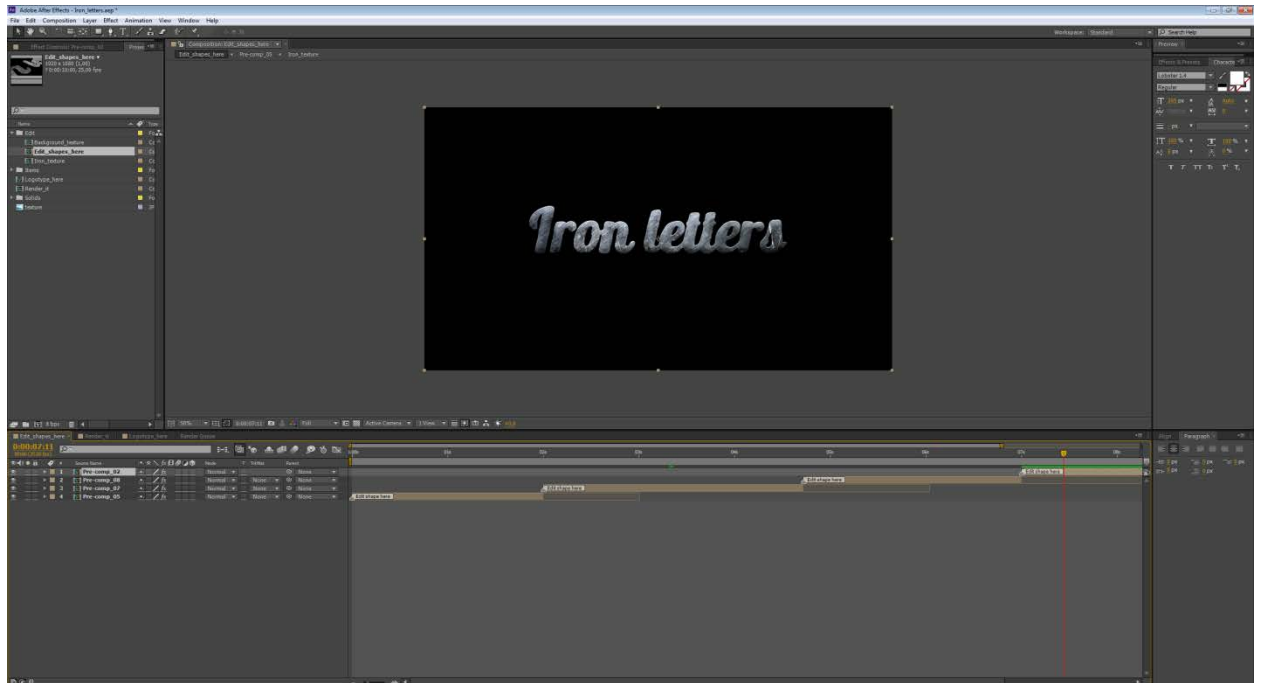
Adobe After Effects - Iron_letters.aep *

File Edit Composition Layer Effect Animation View Window Help

Workspace: Standard

Search Help

Project

Edit_shapes_here ▾
1920 x 1080 (1,00)
Δ 0:00:10:00, 25,00 fps

Name

Edit

Background_texture

Edit_shapes_here

Iron_texture

Items

Logotype_here

Render_it

Solids

texture

Composition: Edit_shapes_here

Edit_shapes_here ◂ Pre-comp_03 ◂ Iron_texture

Iron letters

50%

Full

Active Camera

1 View

Preview

Effects & Presets

Character

Lobster 1.4

Regular

Paragraph

Edit_shapes_here

Render_it

Logotype_here

Render Queue

0:00:07:11

Source Name

Mode

TrkMat

Parent

1 Pre-comp_02

2 Pre-comp_06

3 Pre-comp_07

4 Pre-comp_05

Normal

None

Edit shape here

Edit shape here

Edit shape here

Edit shape here